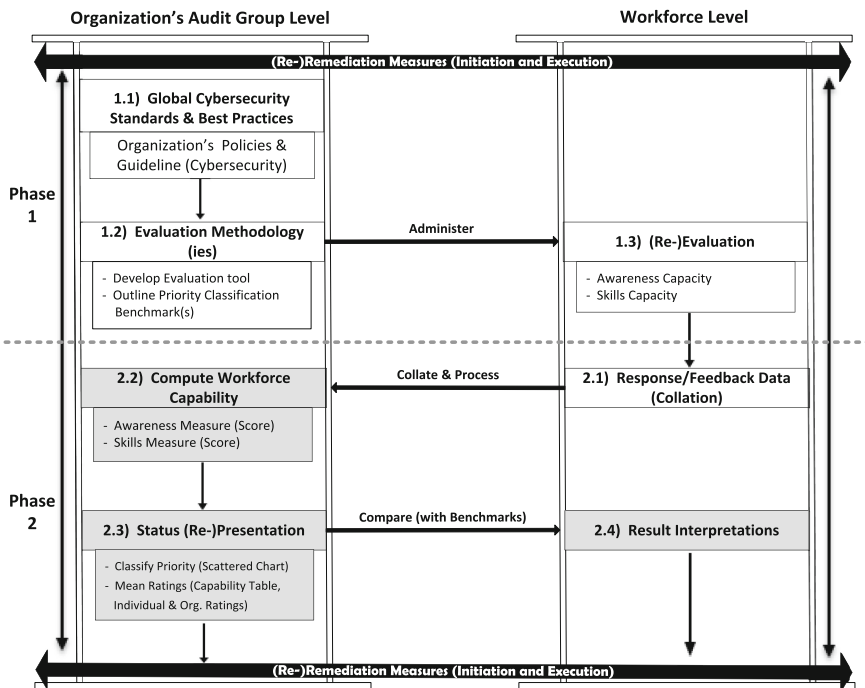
Organization's Audit Group Level

Workforce Level

(Re-)Remediation Measures (Initiation and Execution)

1.1) Global Cybersecurity Standards & Best Practices

Organization's Policies & Guideline (Cybersecurity)

Phase 1

1.2) Evaluation Methodology (ies)

- Develop Evaluation tool
- Outline Priority Classification Benchmark(s)

Administer

1.3) (Re-)Evaluation

- Awareness Capacity
- Skills Capacity

2.2) Compute Workforce Capability

- Awareness Measure (Score)
- Skills Measure (Score)

Collate & Process

2.1) Response/Feedback Data (Collation)

Phase 2

2.3) Status (Re-)Presentation

- Classify Priority (Scattered Chart)
- Mean Ratings (Capability Table, Individual & Org. Ratings)

Compare (with Benchmarks)

2.4) Result Interpretations

(Re-)Remediation Measures (Initiation and Execution)